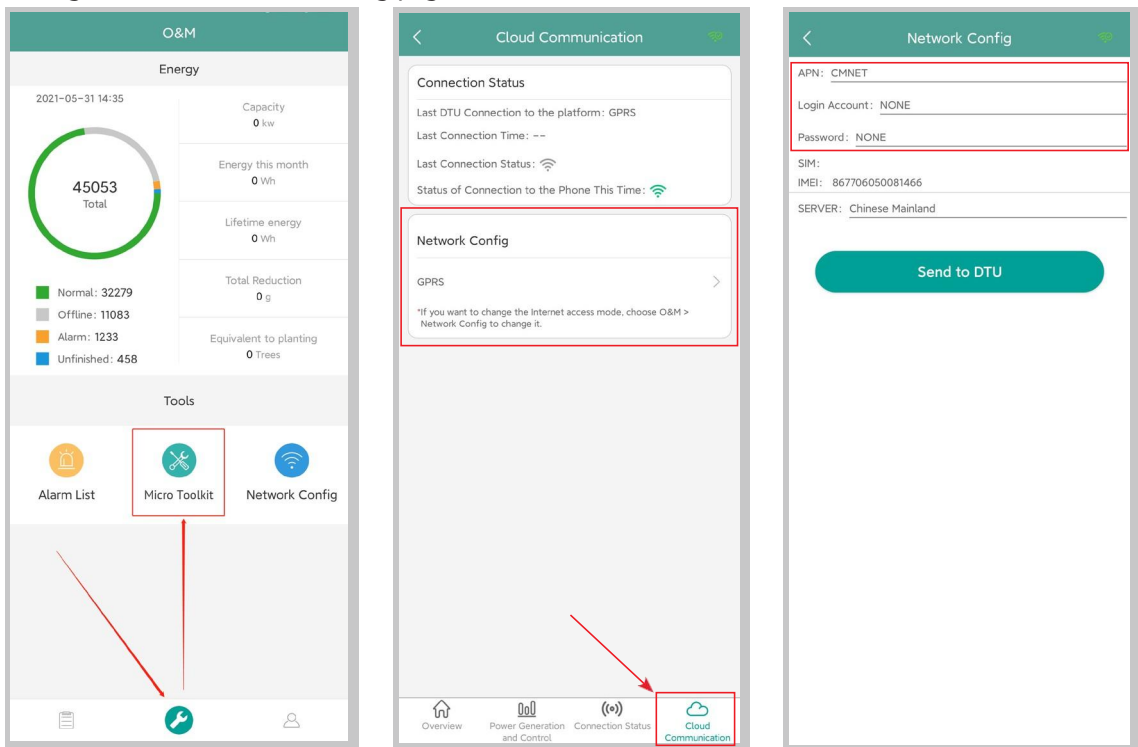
O&M

Energy

2021-05-31 14:35

45053
Total

Capacity
0 kw

Energy this month
0 Wh

Lifetime energy
0 Wh

Total Reduction
0 g

Equivalent to planting
0 Trees

Normal: 32279
Offline: 11083
Alarm: 1233
Unfinished: 458

Tools

Alarm List
Micro Toolkit
Network Config

Cloud Communication

Connection Status

Last DTU Connection to the platform: GPRS
Last Connection Time: --
Last Connection Status:
Status of Connection to the Phone This Time:

Network Config

GPRS

*If you want to change the Internet access mode, choose O&M > Network Config to change it.

Overview
Power Generation and Control
Connection Status
Cloud Communication

Network Config

APN: CMNET
Login Account: NONE
Password: NONE
SIM:
IMEI: 867706050081466
SERVER: Chinese Mainland

Send to DTU